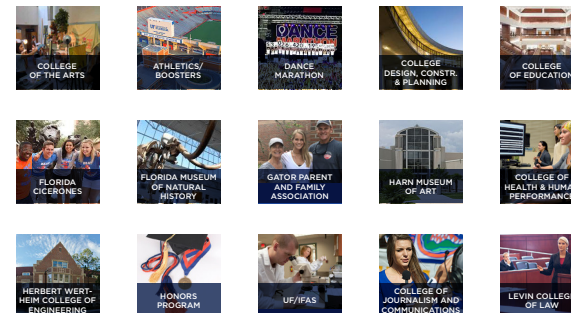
COLLEGE OF THE ARTS

ATHLETICS/ BOOSTERS

DANCE MARATHON

COLLEGE DESIGN, CONSTR. & PLANNING

COLLEGE OF EDUCATION

FLORIDA CICERONES

FLORIDA MUSEUM OF NATURAL HISTORY

GATOR PARENT AND FAMILY ASSOCIATION

HARN MUSEUM OF ART

COLLEGE OF HEALTH & HUMAN PERFORMANCE

HERBERT WERTHEIM COLLEGE OF ENGINEERING

HONORS PROGRAM

UF/IFAS

COLLEGE OF JOURNALISM AND COMMUNICATIONS

LEVIN COLLEGE OF LAW